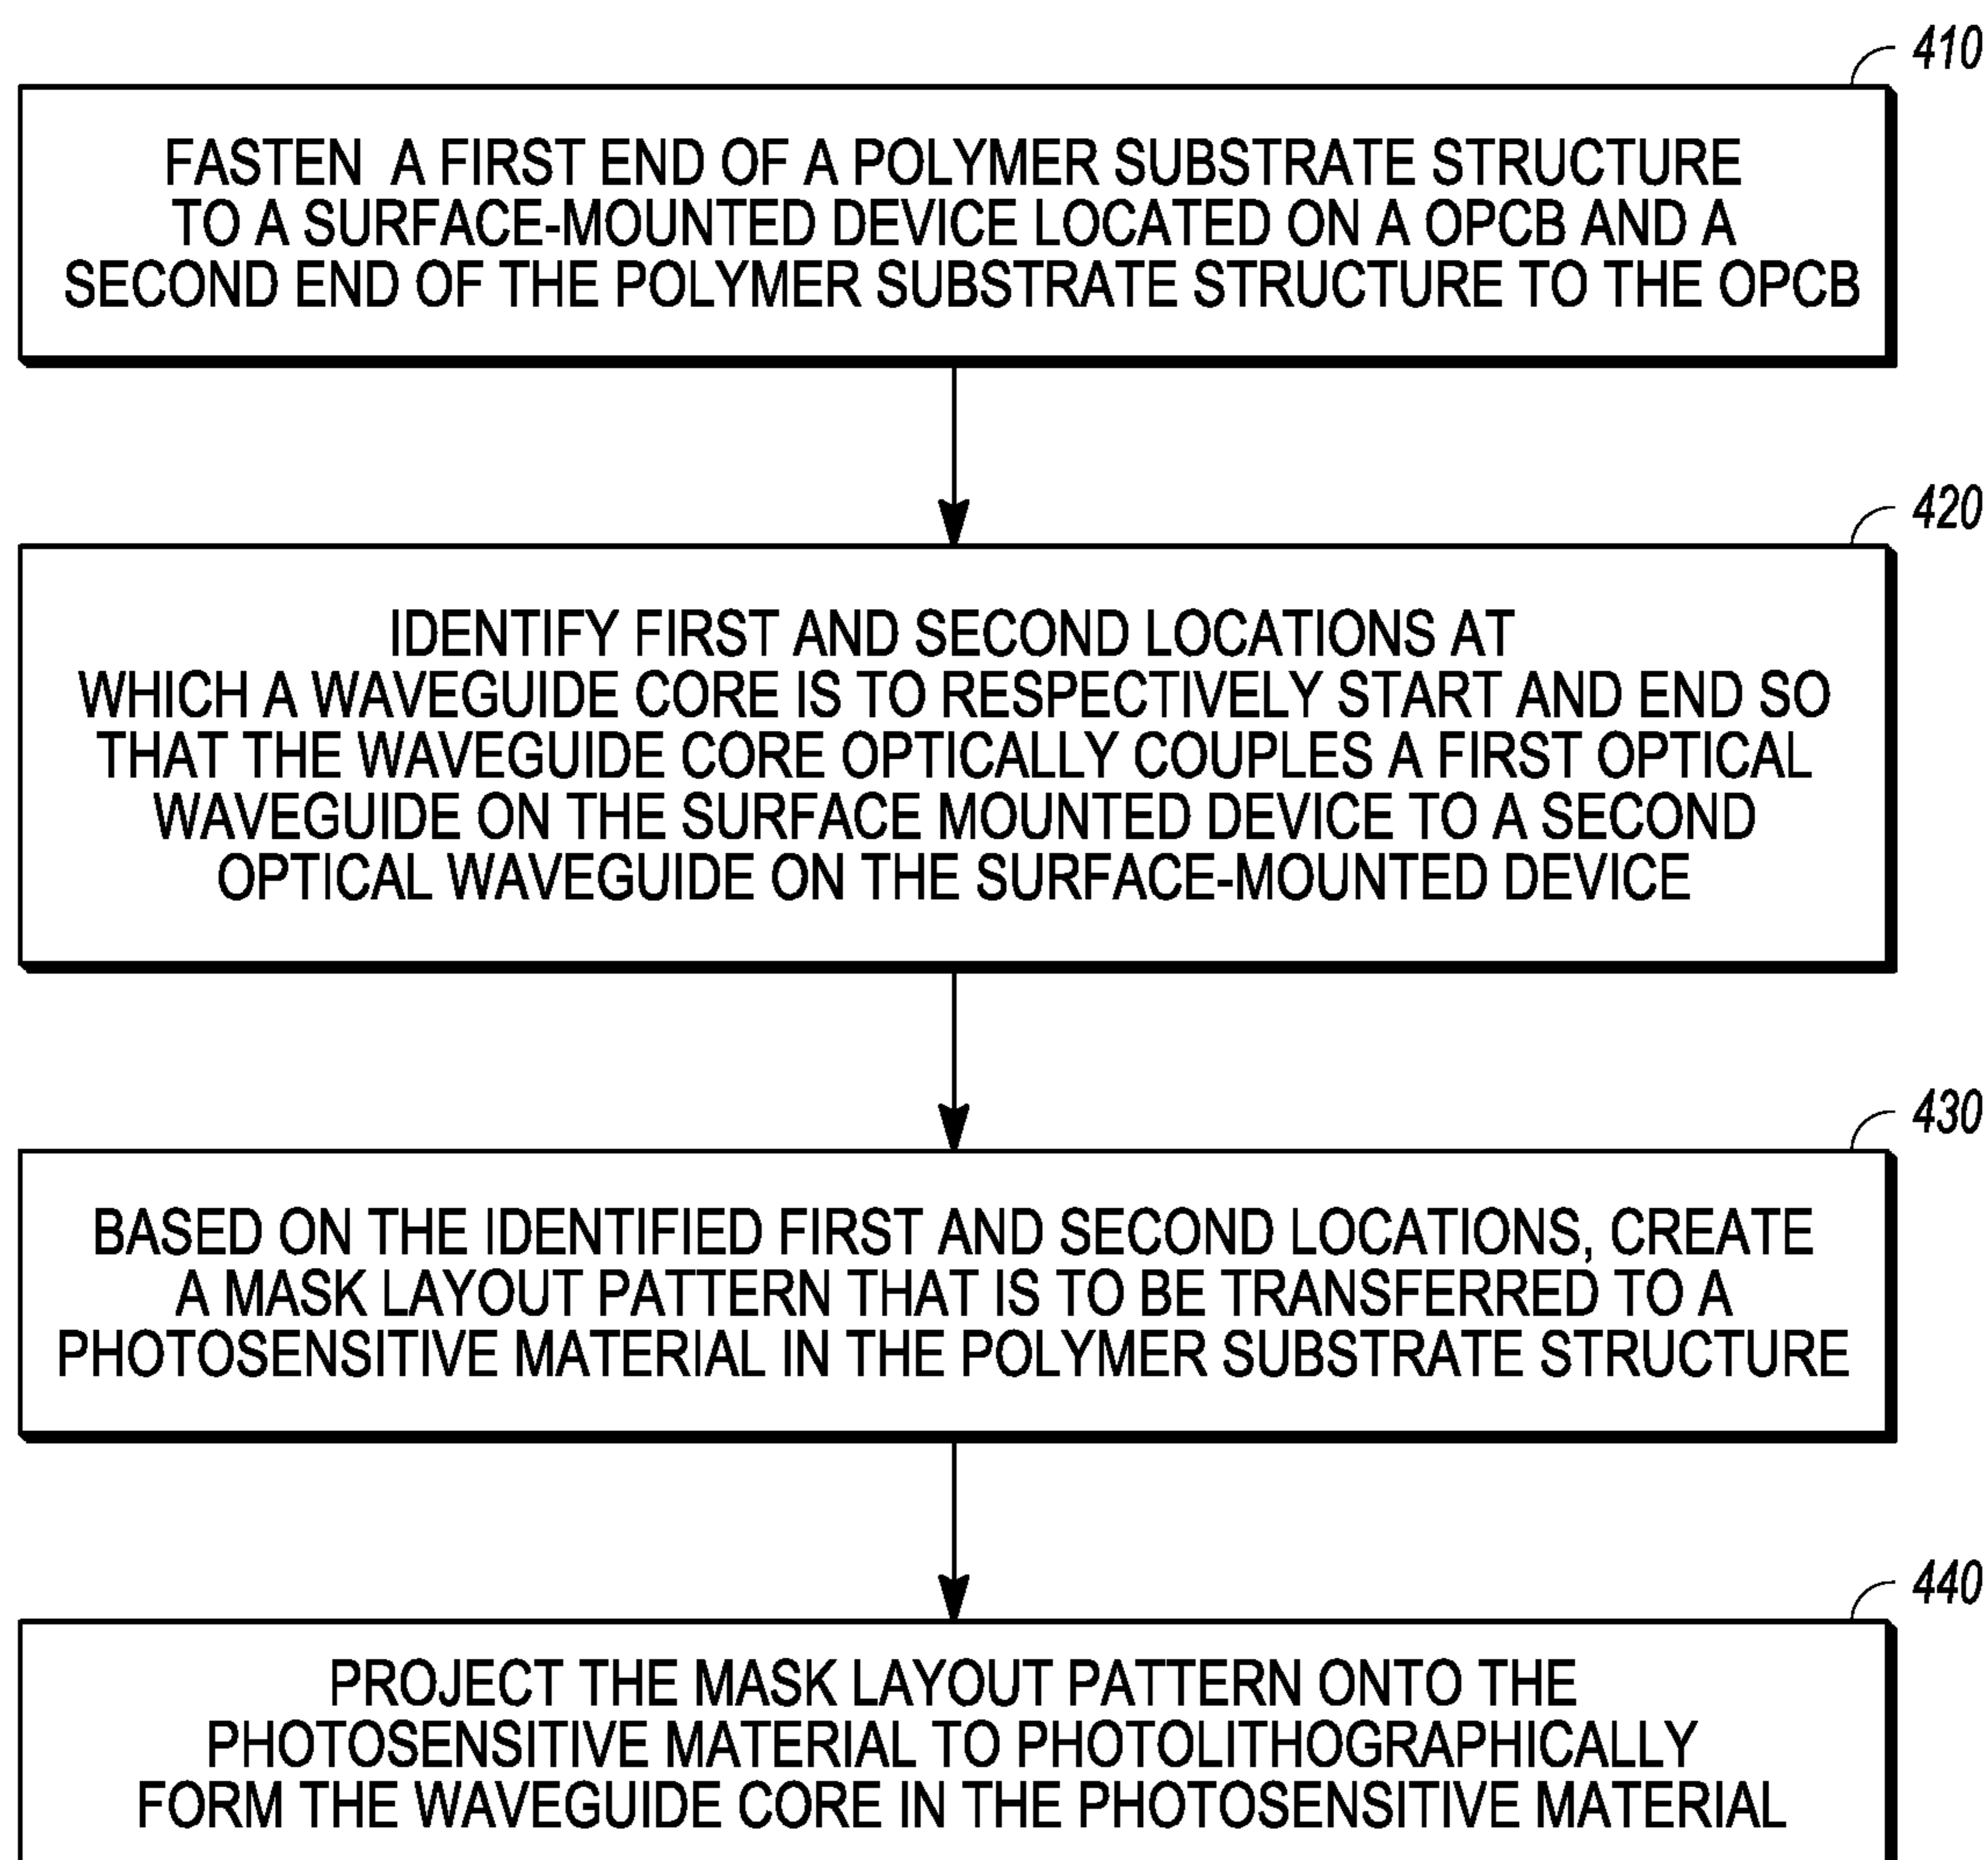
410

FASTEN A FIRST END OF A POLYMER SUBSTRATE STRUCTURE TO A SURFACE-MOUNTED DEVICE LOCATED ON A OPCB AND A SECOND END OF THE POLYMER SUBSTRATE STRUCTURE TO THE OPCB

420

IDENTIFY FIRST AND SECOND LOCATIONS AT WHICH A WAVEGUIDE CORE IS TO RESPECTIVELY START AND END SO THAT THE WAVEGUIDE CORE OPTICALLY COUPLES A FIRST OPTICAL WAVEGUIDE ON THE SURFACE MOUNTED DEVICE TO A SECOND OPTICAL WAVEGUIDE ON THE SURFACE-MOUNTED DEVICE

430

BASED ON THE IDENTIFIED FIRST AND SECOND LOCATIONS, CREATE A MASK LAYOUT PATTERN THAT IS TO BE TRANSFERRED TO A PHOTOSENSITIVE MATERIAL IN THE POLYMER SUBSTRATE STRUCTURE

440

PROJECT THE MASK LAYOUT PATTERN ONTO THE PHOTOSENSITIVE MATERIAL TO PHOTOLITHOGRAPHICALLY FORM THE WAVEGUIDE CORE IN THE PHOTOSENSITIVE MATERIAL